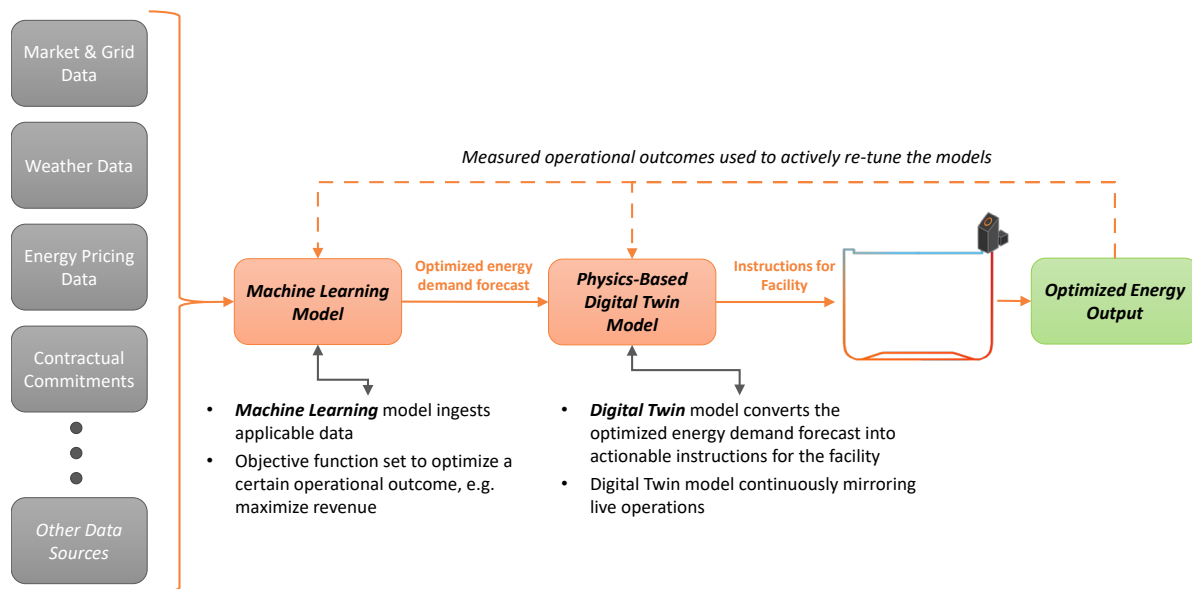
Market & Grid Data

Weather Data

Energy Pricing Data

Contractual Commitments

Other Data Sources

Measured operational outcomes used to actively re-tune the models

Machine Learning Model

Optimized energy demand forecast

Physics-Based Digital Twin Model

Instructions for Facility

Optimized Energy Output

- Machine Learning model ingests applicable data
- Objective function set to optimize a certain operational outcome, e.g. maximize revenue

- Digital Twin model converts the optimized energy demand forecast into actionable instructions for the facility
- Digital Twin model continuously mirroring live operations